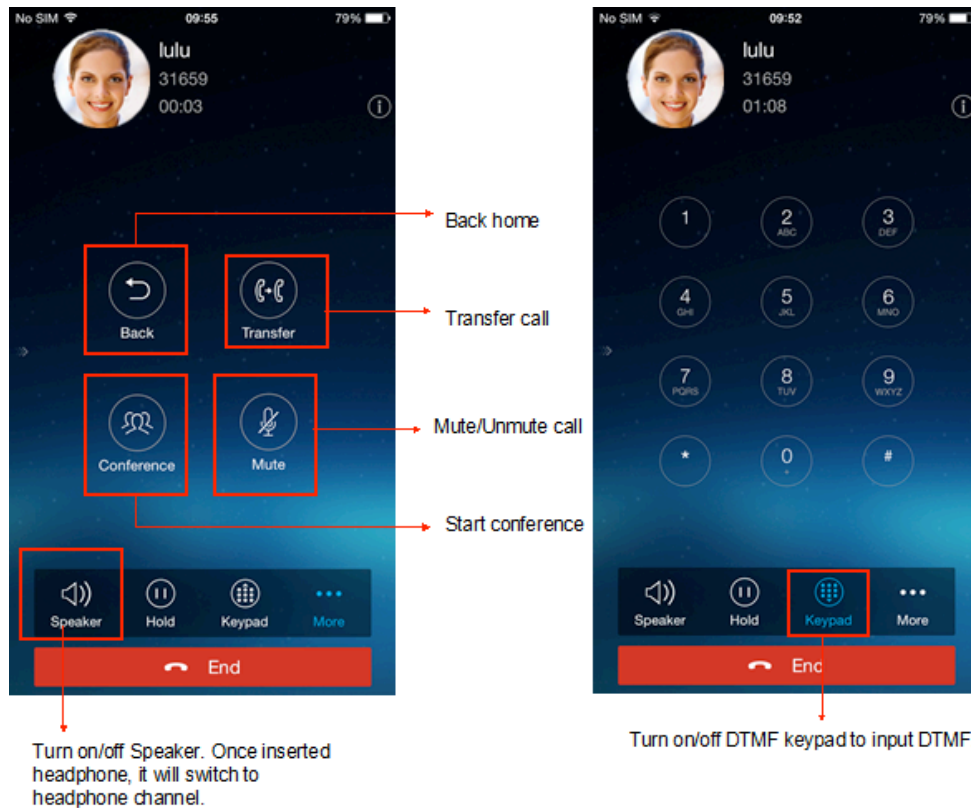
No SIM
09:55
79%
lulu
31659
00:03

Back
Transfer
Conference
Mute

Back home
Transfer call
Mute/Unmute call
Start conference

Speaker
Hold
Keypad
More
End

Turn on/off Speaker. Once inserted headphone, it will switch to headphone channel.

No SIM
09:52
79%
lulu
31659
01:08

1
2 ABC
3 DEF
4 GHI
5 JKL
6 MNO
7 PQRS
8 TUV
9 WXYZ
*
0
#

Speaker
Hold
Keypad
More
End

Turn on/off DTMF keypad to input DTMF